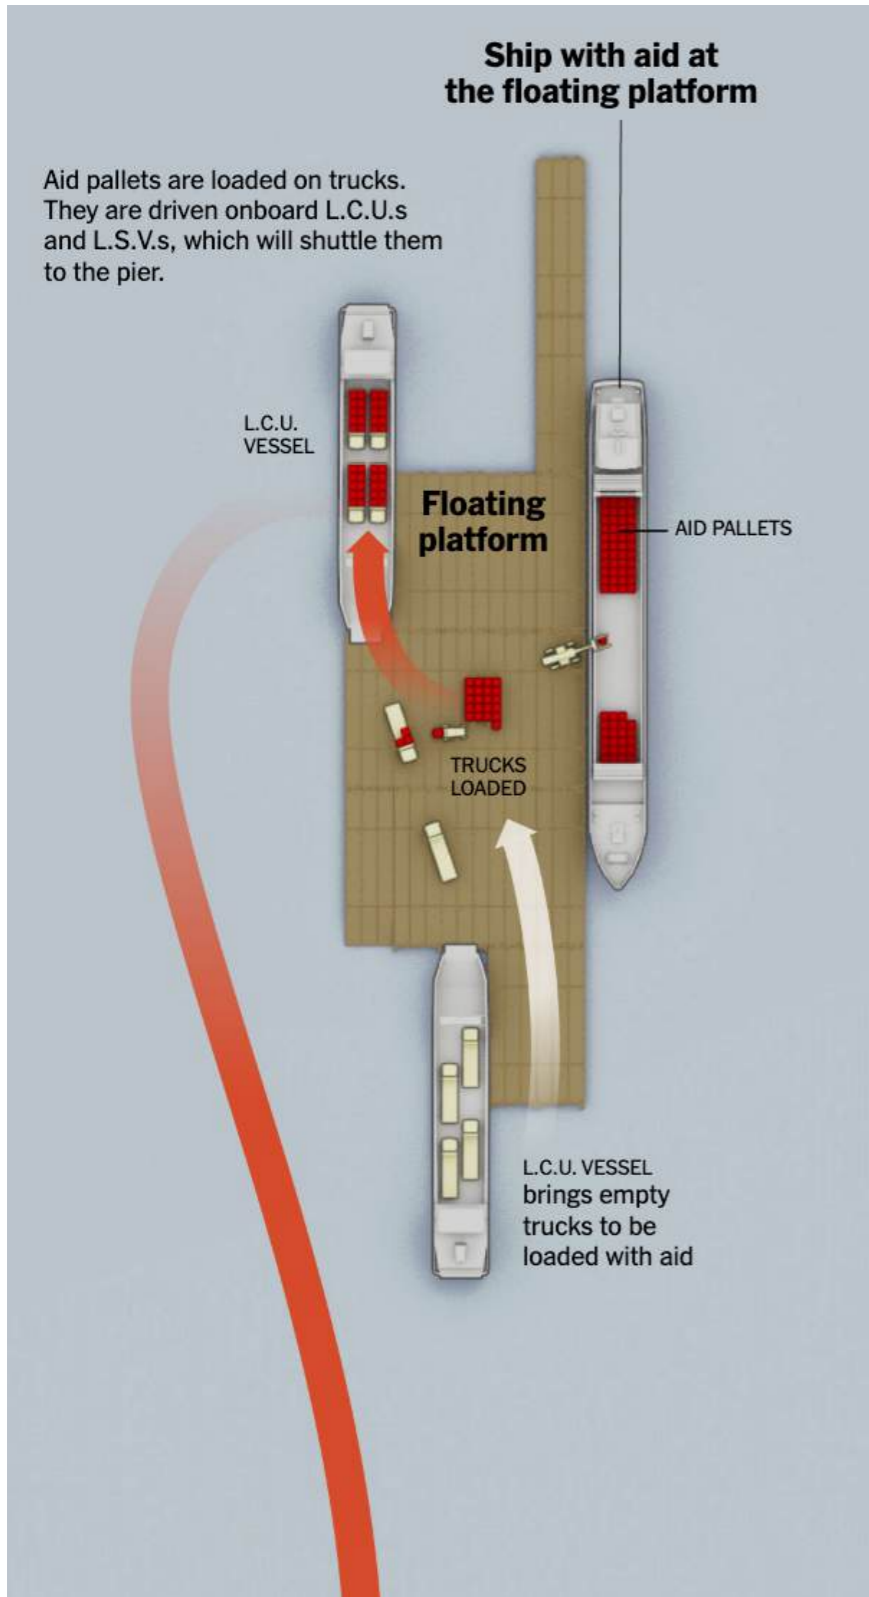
Ship with aid at the floating platform

Aid pallets are loaded on trucks. They are driven onboard L.C.U.s and L.S.V.s, which will shuttle them to the pier.

L.C.U. VESSEL

Floating platform

AID PALLETS

TRUCKS LOADED

L.C.U. VESSEL brings empty trucks to be loaded with aid